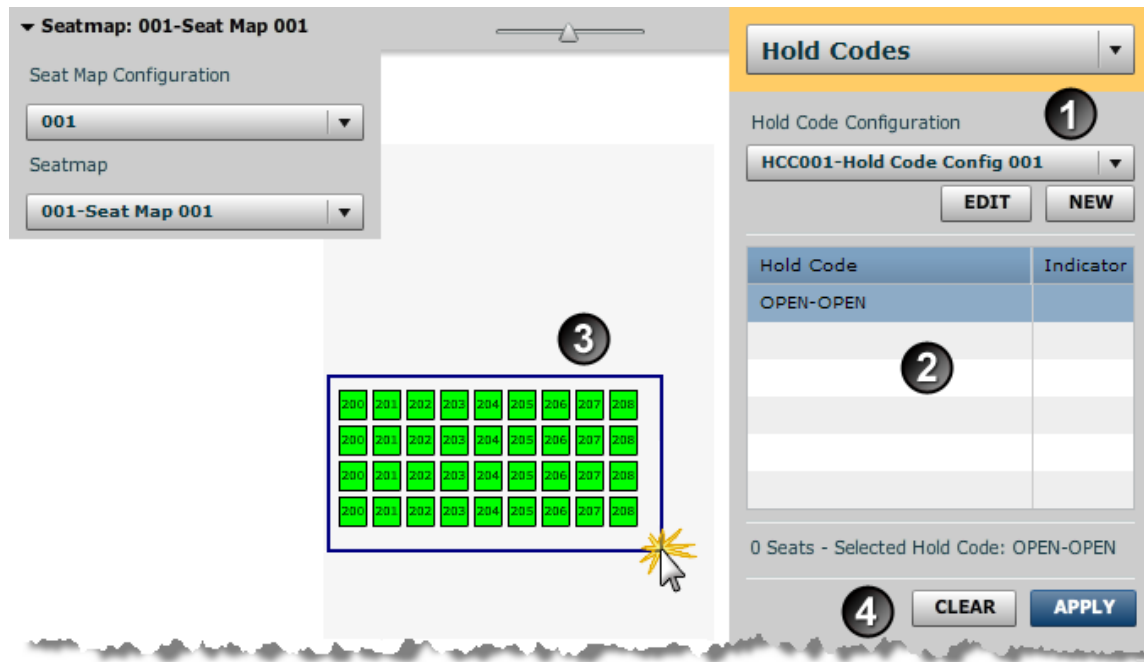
▾ Seatmap: 001-Seat Map 001

Seat Map Configuration

001 ▾

Seatmap

001-Seat Map 001 ▾

3

| 200 | 201 | 202 | 203 | 204 | 205 | 206 | 207 | 208 |
|---|---|---|---|---|---|---|---|---|
| 200 | 201 | 202 | 203 | 204 | 205 | 206 | 207 | 208 |
| 200 | 201 | 202 | 203 | 204 | 205 | 206 | 207 | 208 |
| 200 | 201 | 202 | 203 | 204 | 205 | 206 | 207 | 208 |

Hold Codes ▾

1

Hold Code Configuration

HCC001-Hold Code Config 001 ▾

EDIT NEW

| Hold Code | Indicator |
|---|---|
| OPEN-OPEN | |

2

0 Seats - Selected Hold Code: OPEN-OPEN

4

CLEAR APPLY